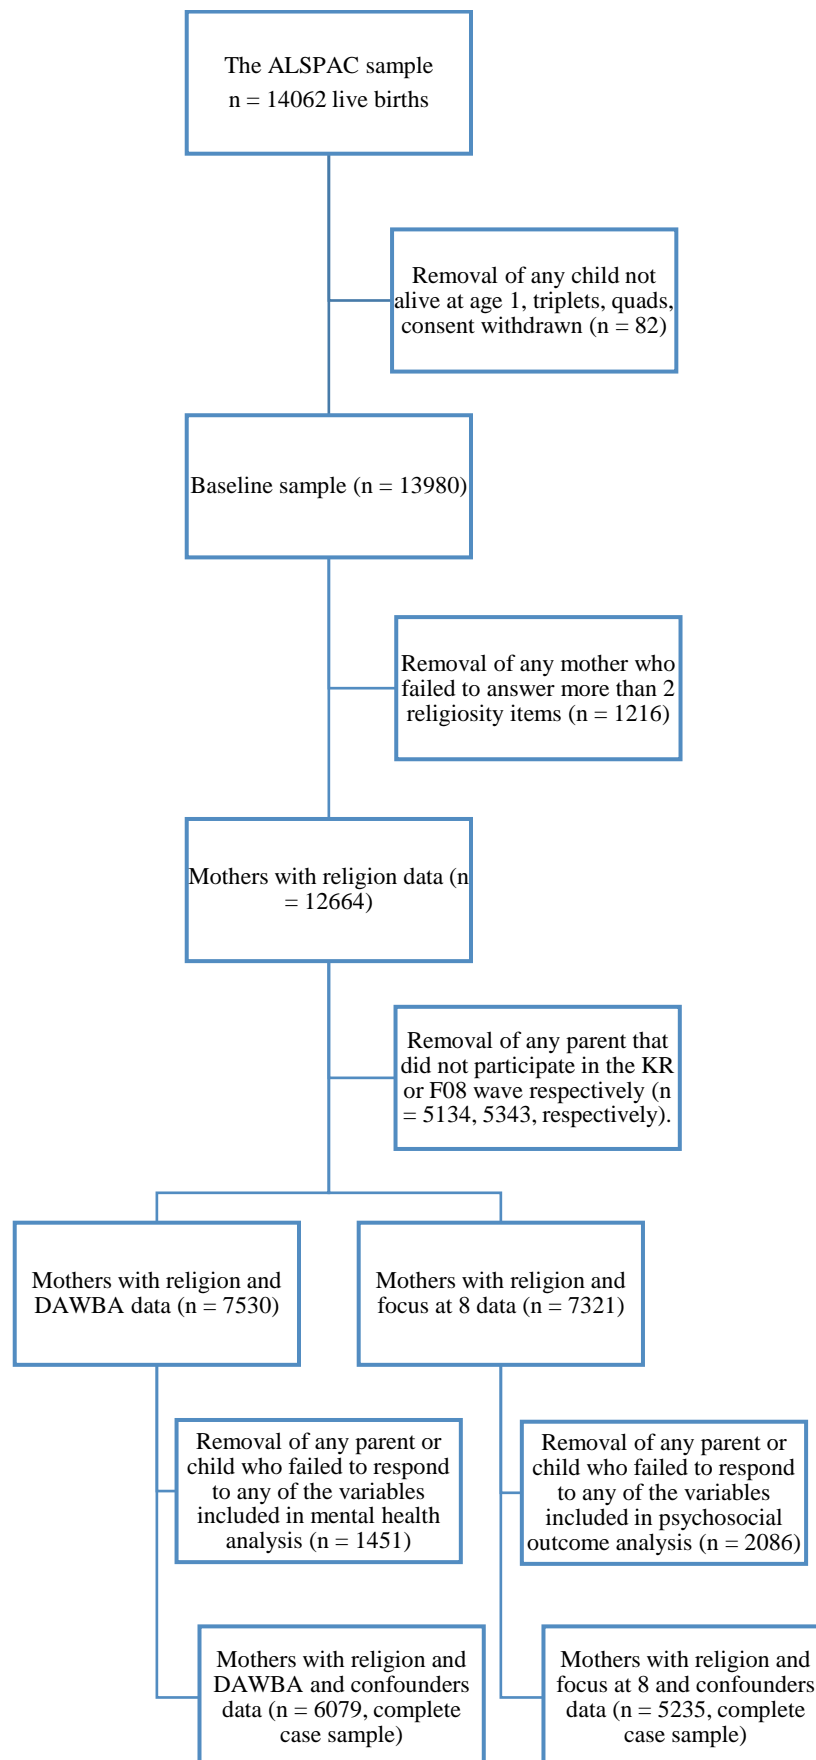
The ALSPAC sample
n = 14062 live births

Removal of any child not alive at age 1, triplets, quads, consent withdrawn (n = 82)

Baseline sample (n = 13980)

Removal of any mother who failed to answer more than 2 religiosity items (n = 1216)

Mothers with religion data (n = 12664)

Removal of any parent that did not participate in the KR or F08 wave respectively (n = 5134, 5343, respectively).

Mothers with religion and DAWBA data (n = 7530)

Mothers with religion and focus at 8 data (n = 7321)

Removal of any parent or child who failed to respond to any of the variables included in mental health analysis (n = 1451)

Removal of any parent or child who failed to respond to any of the variables included in psychosocial outcome analysis (n = 2086)

Mothers with religion and DAWBA and confounders data (n = 6079, complete case sample)

Mothers with religion and focus at 8 and confounders data (n = 5235, complete case sample)